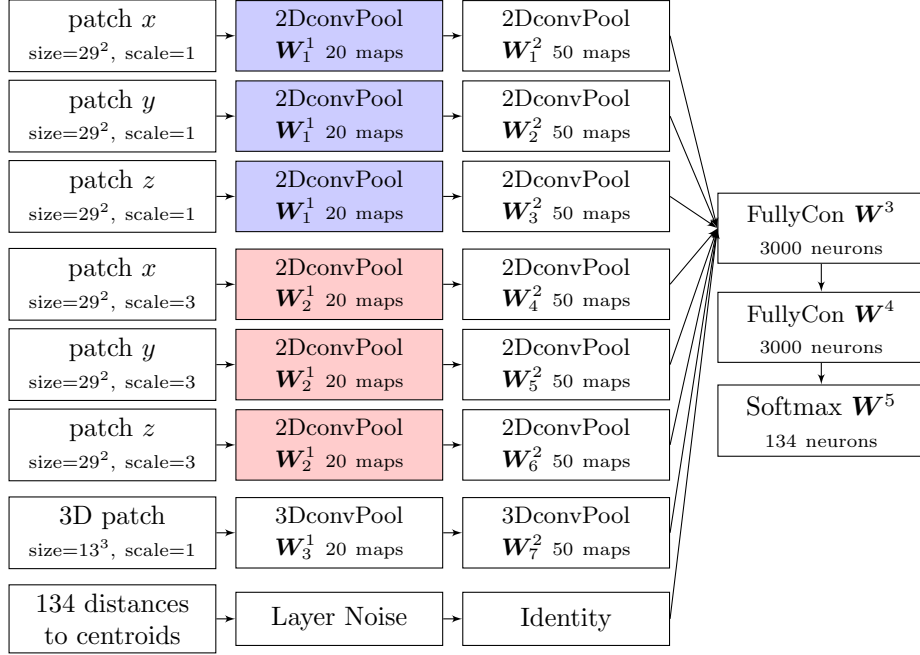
patch $x$
size=$29^2$, scale=1

2DconvPool
$\boldsymbol{W}_1^1$ 20 maps

2DconvPool
$\boldsymbol{W}_1^2$ 50 maps

patch $y$
size=$29^2$, scale=1

2DconvPool
$\boldsymbol{W}_1^1$ 20 maps

2DconvPool
$\boldsymbol{W}_2^2$ 50 maps

patch $z$
size=$29^2$, scale=1

2DconvPool
$\boldsymbol{W}_1^1$ 20 maps

2DconvPool
$\boldsymbol{W}_3^2$ 50 maps

patch $x$
size=$29^2$, scale=3

2DconvPool
$\boldsymbol{W}_2^1$ 20 maps

2DconvPool
$\boldsymbol{W}_4^2$ 50 maps

patch $y$
size=$29^2$, scale=3

2DconvPool
$\boldsymbol{W}_2^1$ 20 maps

2DconvPool
$\boldsymbol{W}_5^2$ 50 maps

patch $z$
size=$29^2$, scale=3

2DconvPool
$\boldsymbol{W}_2^1$ 20 maps

2DconvPool
$\boldsymbol{W}_6^2$ 50 maps

3D patch
size=$13^3$, scale=1

3DconvPool
$\boldsymbol{W}_3^1$ 20 maps

3DconvPool
$\boldsymbol{W}_7^2$ 50 maps

134 distances to centroids

Layer Noise

Identity

FullyCon $\boldsymbol{W}^3$
3000 neurons

FullyCon $\boldsymbol{W}^4$
3000 neurons

Softmax $\boldsymbol{W}^5$
134 neurons